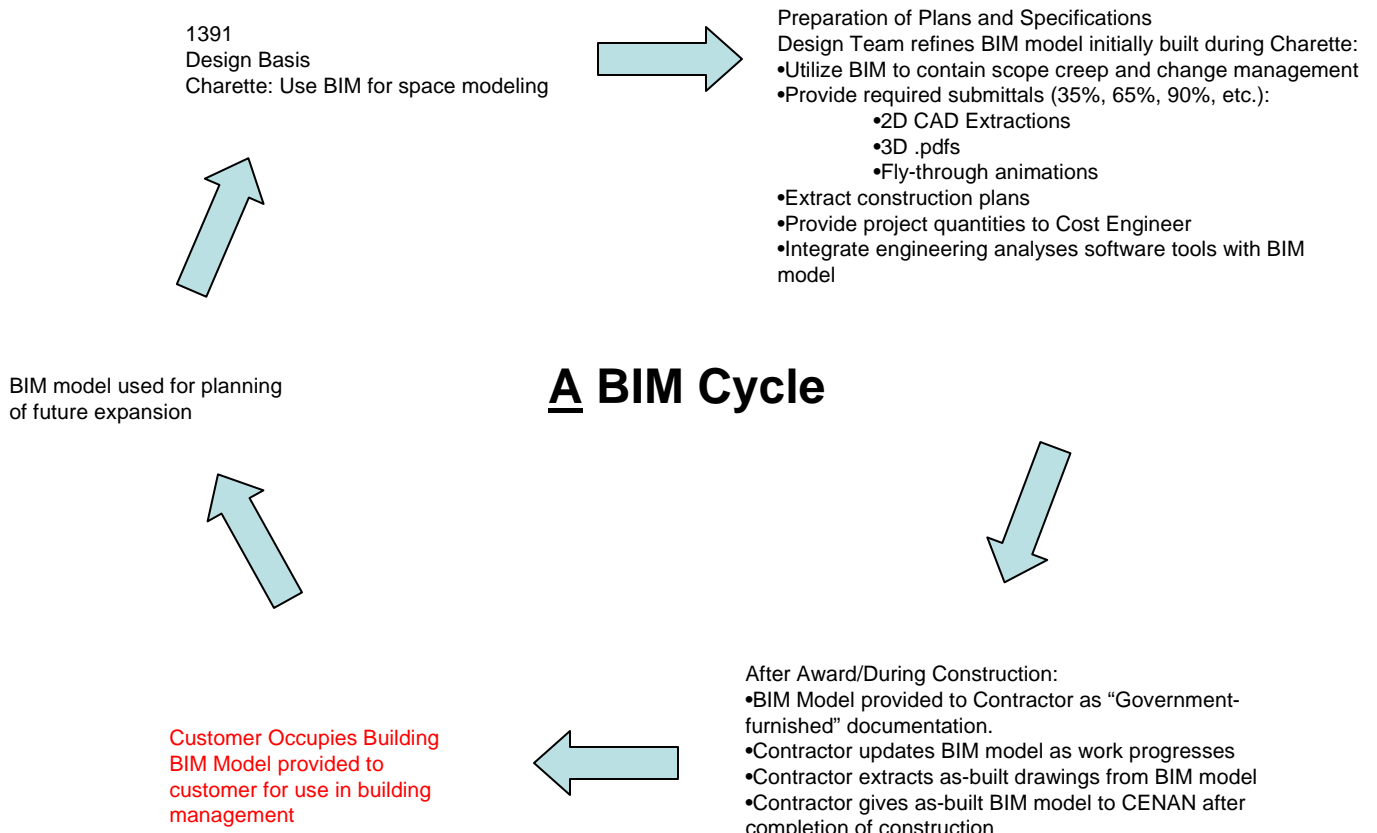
1391
Design Basis
Charette: Use BIM for space modeling

Preparation of Plans and Specifications
Design Team refines BIM model initially built during Charette:
•Utilize BIM to contain scope creep and change management
•Provide required submittals (35%, 65%, 90%, etc.):
•2D CAD Extractions
•3D .pdfs
•Fly-through animations
•Extract construction plans
•Provide project quantities to Cost Engineer
•Integrate engineering analyses software tools with BIM model

BIM model used for planning of future expansion

A BIM Cycle

After Award/During Construction:
•BIM Model provided to Contractor as "Government-furnished" documentation.
•Contractor updates BIM model as work progresses
•Contractor extracts as-built drawings from BIM model
•Contractor gives as-built BIM model to CENAN after completion of construction

Customer Occupies Building
BIM Model provided to customer for use in building management